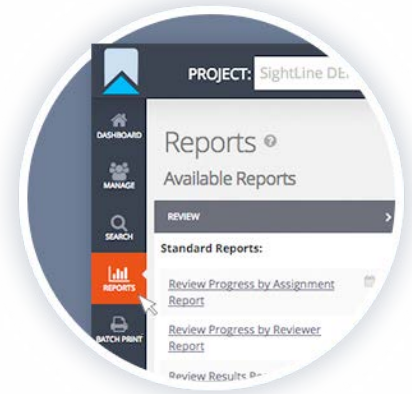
PROJECT: SightLine DE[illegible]

DASHBOARD

MANAGE

SEARCH

REPORTS

BATCH PRINT

Reports

Available Reports

REVIEW

Standard Reports:

Review Progress by Assignment Report

Review Progress by Reviewer Report

Review Results R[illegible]